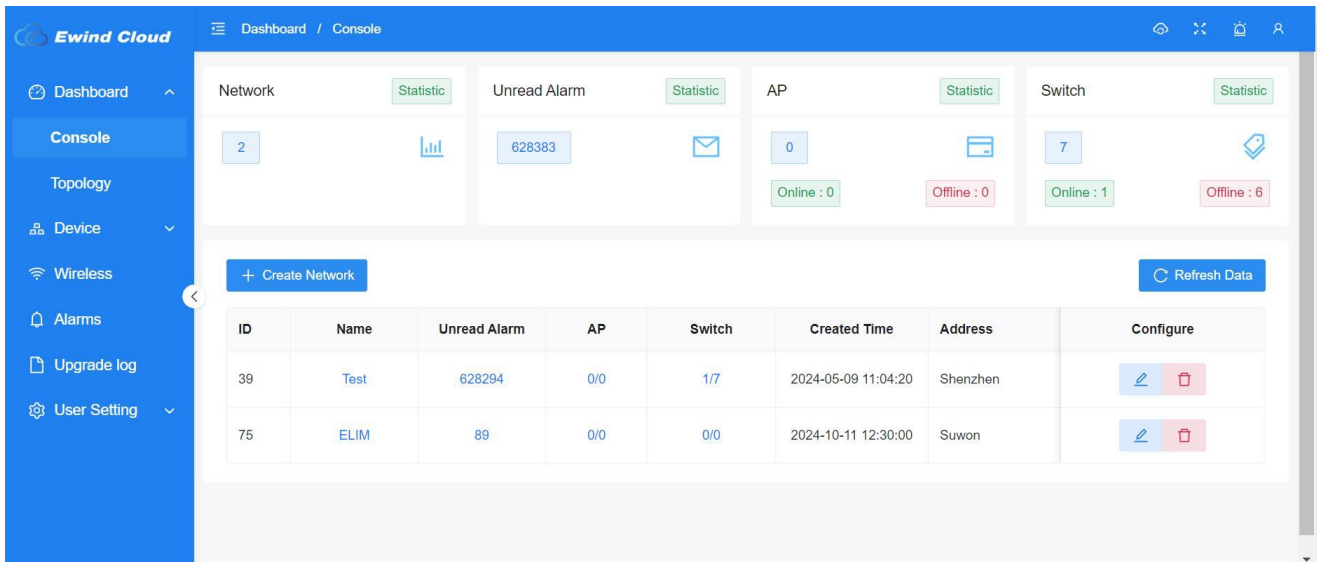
Ewind Cloud

Dashboard / Console

Dashboard
Console
Topology
Device
Wireless
Alarms
Upgrade log
User Setting

Network
Statistic
2

Unread Alarm
Statistic
628383

AP
Statistic
0
Online : 0
Offline : 0

Switch
Statistic
7
Online : 1
Offline : 6

+ Create Network

Refresh Data

| ID | Name | Unread Alarm | AP | Switch | Created Time | Address | Configure |
|---|---|---|---|---|---|---|---|
| 39 | Test | 628294 | 0/0 | 1/7 | 2024-05-09 11:04:20 | Shenzhen | |
| 75 | ELIM | 89 | 0/0 | 0/0 | 2024-10-11 12:30:00 | Suwon | |